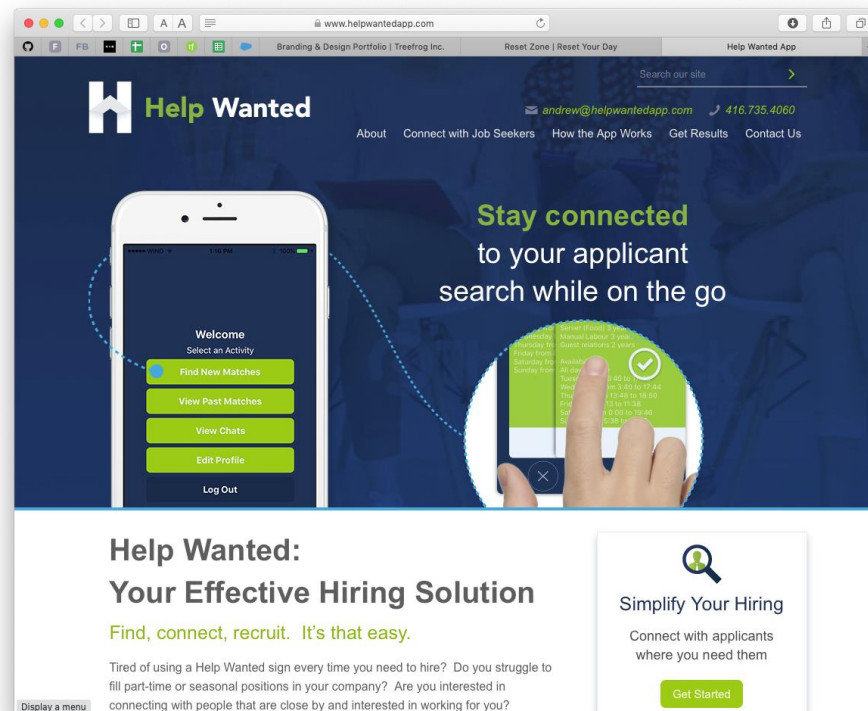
A A

www.helpwantedapp.com

FB

Branding & Design Portfolio | Treefrog Inc.

Reset Zone | Reset Your Day

Help Wanted App

Search our site

Help Wanted

andrew@helpwantedapp.com 416.735.4060

About Connect with Job Seekers How the App Works Get Results Contact Us

1:16 PM 100%

Welcome

Select an Activity

Find New Matches

View Past Matches

View Chats

Edit Profile

Log Out

Stay connected

to your applicant

search while on the go

Help Wanted:

Your Effective Hiring Solution

Find, connect, recruit. It's that easy.

Tired of using a Help Wanted sign every time you need to hire? Do you struggle to fill part-time or seasonal positions in your company? Are you interested in connecting with people that are close by and interested in working for you?

Simplify Your Hiring

Connect with applicants where you need them

Get Started

Display a menu